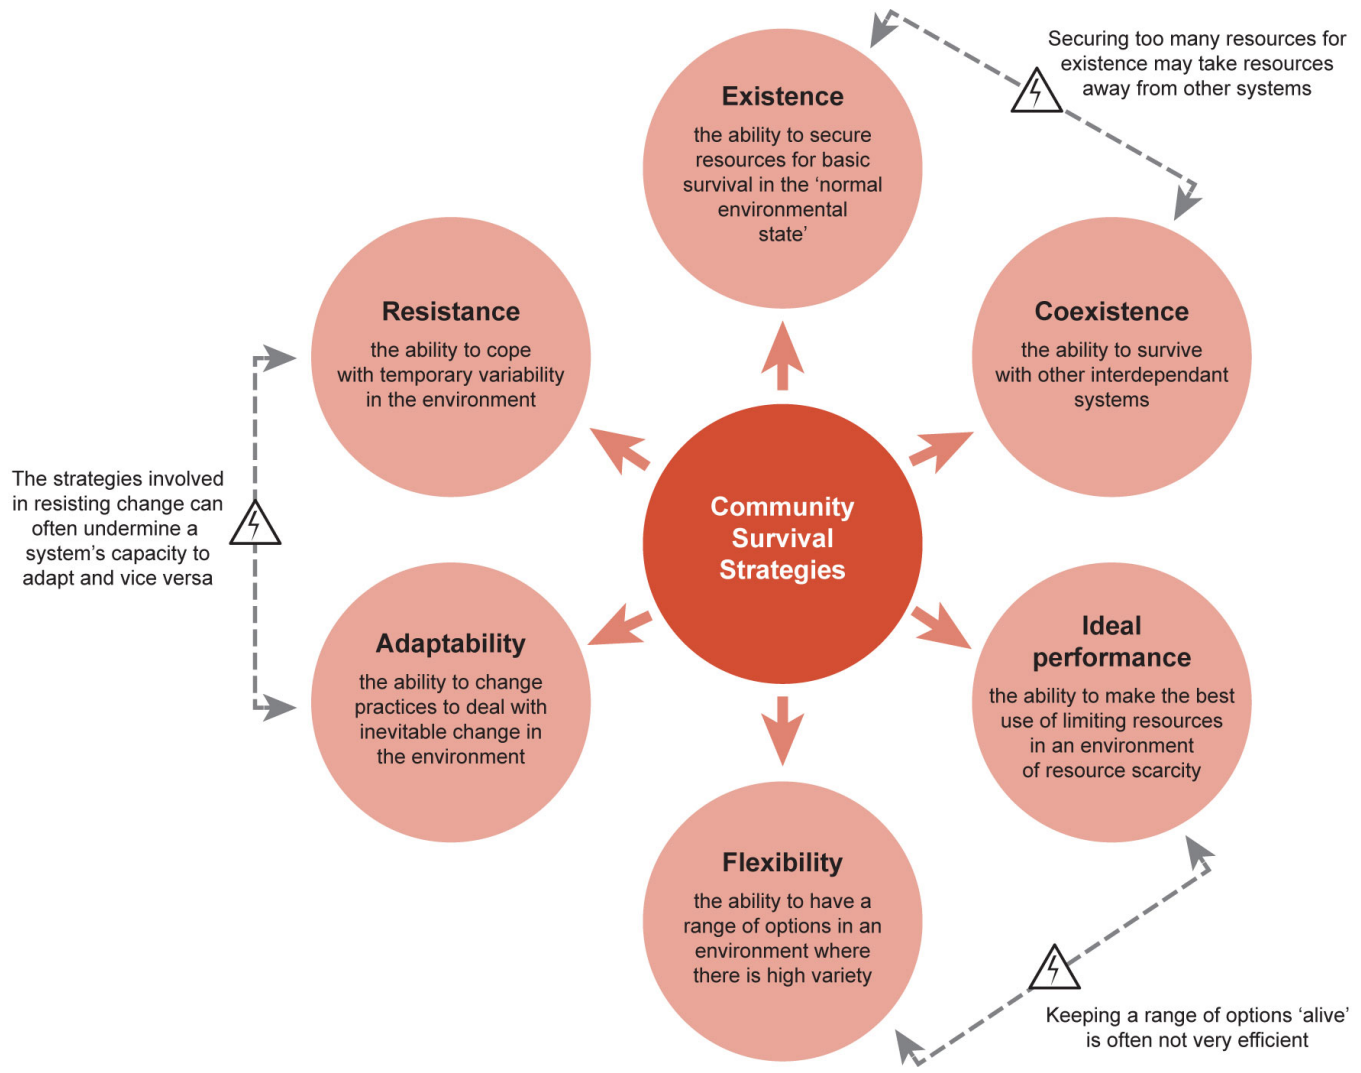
Securing too many resources for existence may take resources away from other systems

Existence
the ability to secure resources for basic survival in the 'normal environmental state'

Resistance
the ability to cope with temporary variability in the environment

Coexistence
the ability to survive with other interdependant systems

The strategies involved in resisting change can often undermine a system's capacity to adapt and vice versa

Community Survival Strategies

Adaptability
the ability to change practices to deal with inevitable change in the environment

Ideal performance
the ability to make the best use of limiting resources in an environment of resource scarcity

Flexibility
the ability to have a range of options in an environment where there is high variety

Keeping a range of options 'alive' is often not very efficient